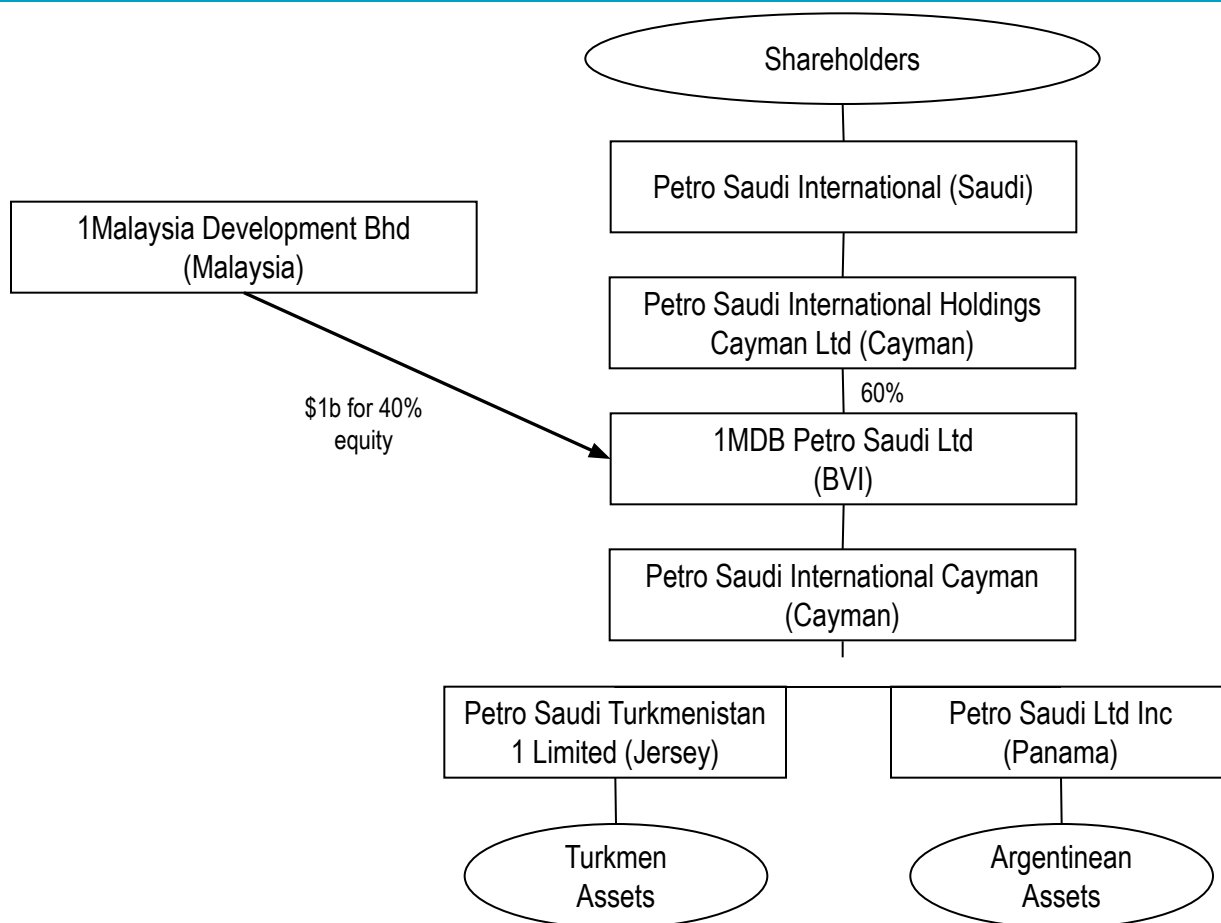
Shareholders

Petro Saudi International (Saudi)

1Malaysia Development Bhd (Malaysia)

Petro Saudi International Holdings Cayman Ltd (Cayman)

60%

$1b for 40% equity

1MDB Petro Saudi Ltd (BVI)

Petro Saudi International Cayman (Cayman)

Petro Saudi Turkmenistan 1 Limited (Jersey)

Petro Saudi Ltd Inc (Panama)

Turkmen Assets

Argentinean Assets